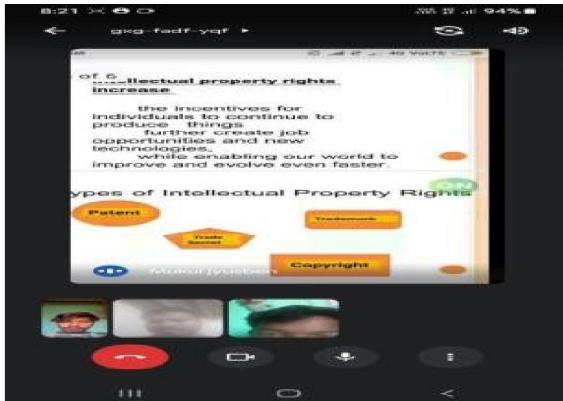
8:21 94%

gxg-fadf-yqf ▸

of 6
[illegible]llectual property rights increase

the incentives for individuals to continue to produce things further create job opportunities and new technologies, while enabling our world to improve and evolve even faster.

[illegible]ypes of Intellectual Property Rights

ON

Patent

Trademark

Trade Secret

Copyright

Mukul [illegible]